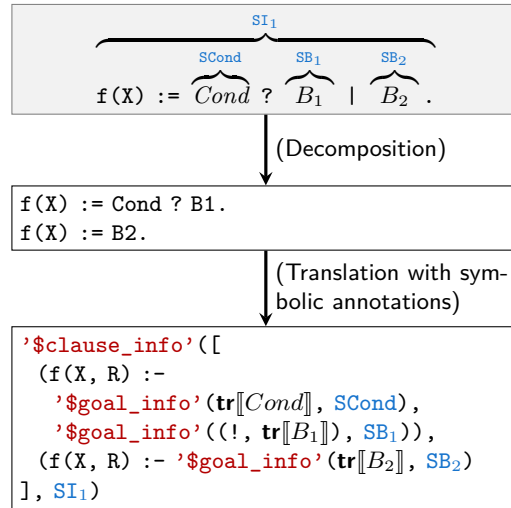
$SI_1$

SCond $SB_1$ $SB_2$

f(X) := $Cond$ ? $B_1$ | $B_2$ .

(Decomposition)

f(X) := Cond ? B1.
f(X) := B2.

(Translation with symbolic annotations)

'$clause_info'([
 (f(X, R) :-
  '$goal_info'(tr$[\![Cond]\!]$, SCond),
  '$goal_info'((!, tr$[\![B_1]\!]$), $SB_1$)),
 (f(X, R) :- '$goal_info'(tr$[\![B_2]\!]$, $SB_2$)
], $SI_1$)